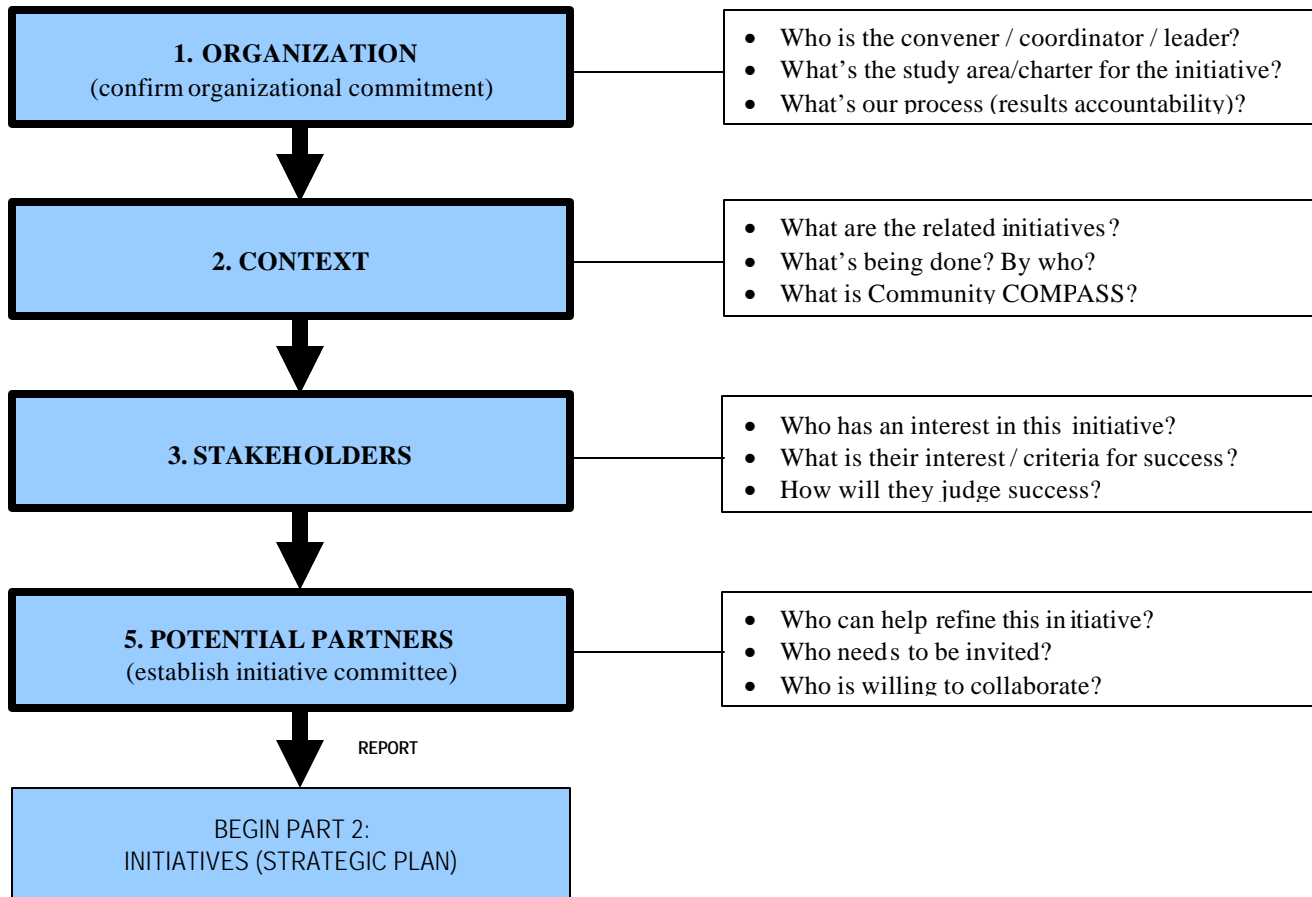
1. ORGANIZATION
(confirm organizational commitment)

- Who is the convener / coordinator / leader?
- What's the study area/charter for the initiative?
- What's our process (results accountability)?

2. CONTEXT

- What are the related initiatives?
- What's being done? By who?
- What is Community COMPASS?

3. STAKEHOLDERS

- Who has an interest in this initiative?
- What is their interest / criteria for success?
- How will they judge success?

5. POTENTIAL PARTNERS
(establish initiative committee)

- Who can help refine this initiative?
- Who needs to be invited?
- Who is willing to collaborate?

REPORT

BEGIN PART 2:
INITIATIVES (STRATEGIC PLAN)